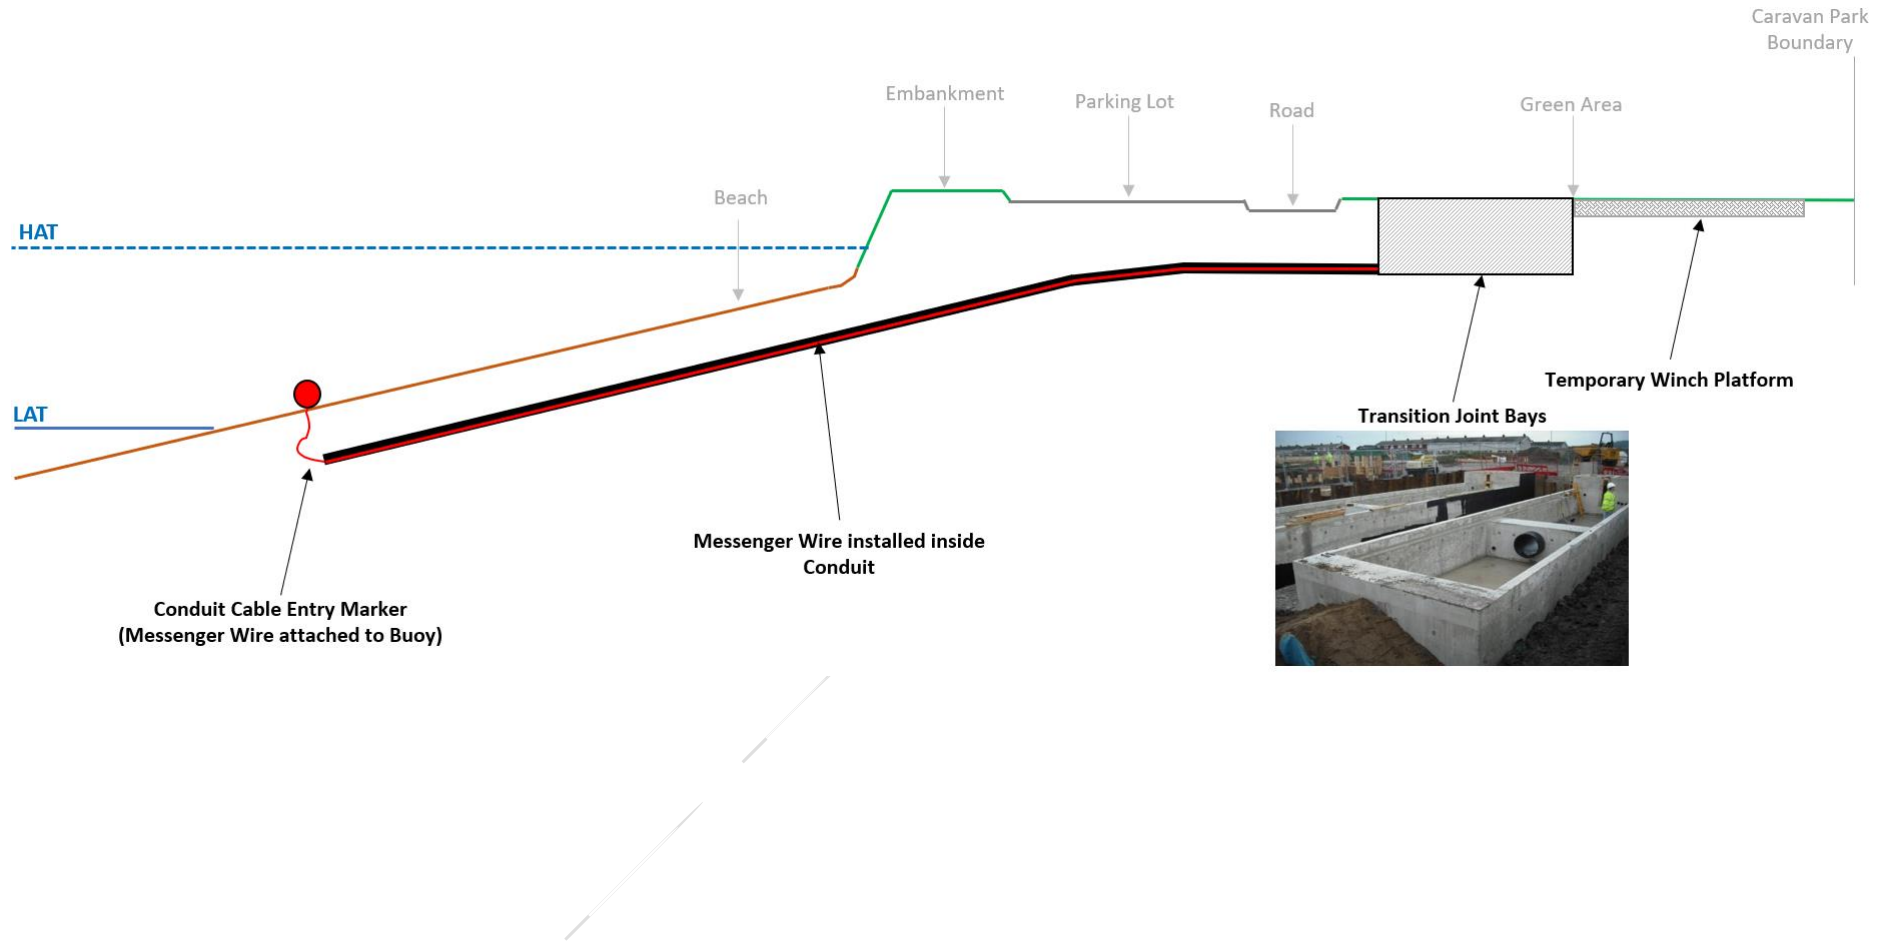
Caravan Park Boundary

Embankment

Parking Lot

Road

Green Area

Beach

HAT

LAT

Temporary Winch Platform

Transition Joint Bays

Messenger Wire installed inside Conduit

Conduit Cable Entry Marker (Messenger Wire attached to Buoy)